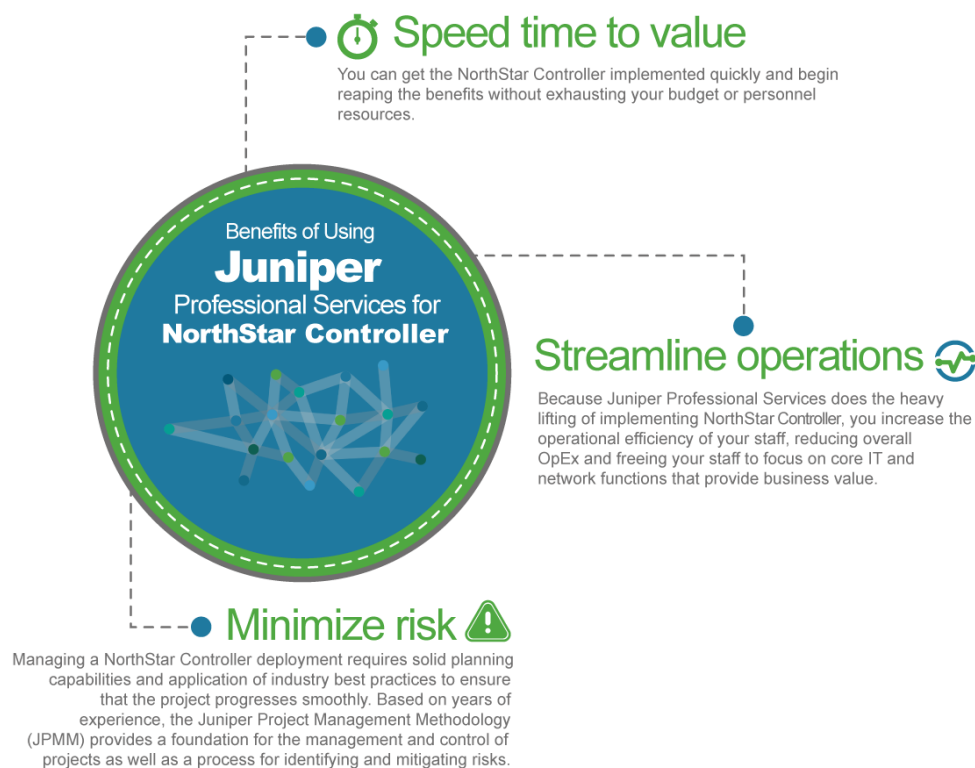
Speed time to value

You can get the NorthStar Controller implemented quickly and begin reaping the benefits without exhausting your budget or personnel resources.

Benefits of Using
Juniper
Professional Services for
NorthStar Controller

Streamline operations

Because Juniper Professional Services does the heavy lifting of implementing NorthStar Controller, you increase the operational efficiency of your staff, reducing overall OpEx and freeing your staff to focus on core IT and network functions that provide business value.

Minimize risk

Managing a NorthStar Controller deployment requires solid planning capabilities and application of industry best practices to ensure that the project progresses smoothly. Based on years of experience, the Juniper Project Management Methodology (JPMM) provides a foundation for the management and control of projects as well as a process for identifying and mitigating risks.